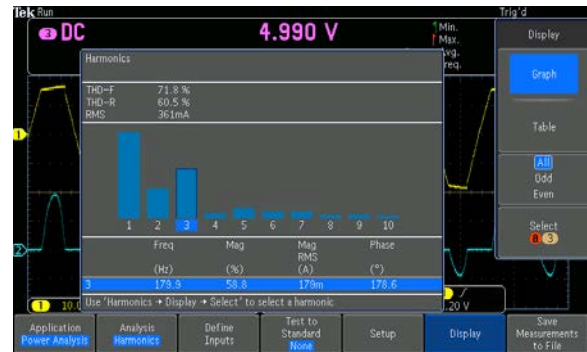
Tek Run Trig'd

3 DC 4.990 V Min. Max. Avg. Freq.

Harmonics

THD-F 71.8 %
THD-R 60.5 %
RMS 361mA

1 2 3 4 5 6 7 8 9 10

| | Freq (Hz) | Mag (%) | Mag RMS (A) | Phase (°) |
|---|---|---|---|---|
| 3 | 179.9 | 58.8 | 179m | 178.6 |

Use 'Harmonics → Display → Select' to select a harmonic

1 10.0 .20 V

Display

Graph

Table

All
Odd
Even

Select
a b

Application Power Analysis | Analysis Harmonics | Define Inputs | Test to Standard None | Setup | Display | Save Measurements to File